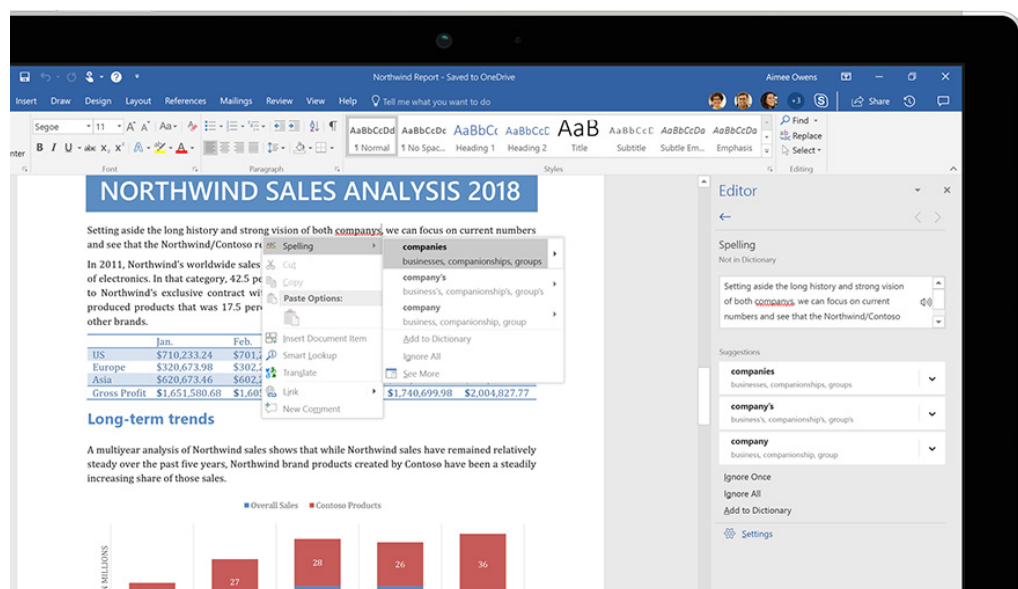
Northwind Report - Saved to OneDrive
Aimee Owens

Insert Draw Design Layout References Mailings Review View Help Tell me what you want to do
Share

Segoe 11
AaBbCcDd ¶ Normal
AaBbCcDc ¶ No Spac...
AaBbCc Heading 1
AaBbCcC Heading 2
AaB Title
AaBbCcC Subtitle
AaBbCcDa Subtle Em...
AaBbCcDa Emphasis
Find
Replace
Select
Font
Paragraph
Styles
Editing

NORTHWIND SALES ANALYSIS 2018

Setting aside the long history and strong vision of both companys, we can focus on current numbers and see that the Northwind/Contoso re

In 2011, Northwind's worldwide sales of electronics. In that category, 42.5 pe to Northwind's exclusive contract wi produced products that was 17.5 per other brands.

| | Jan. | Feb. | | |
|---|---|---|---|---|
| US | $710,233.24 | $701,2 | | |
| Europe | $320,673.98 | $302,2 | | |
| Asia | $620,673.46 | $602,2 | | |
| Gross Profit | $1,651,580.68 | $1,605 | $1,740,699.98 | $2,004,827.77 |

Long-term trends

A multiyear analysis of Northwind sales shows that while Northwind sales have remained relatively steady over the past five years, Northwind brand products created by Contoso have been a steadily increasing share of those sales.

Overall Sales Contoso Products
N MILLIONS
27 28 26 36

Spelling
Cut
Copy
Paste Options:
Insert Document Item
Smart Lookup
Translate
Link
New Comment

companies
businesses, companionships, groups
company's
business's, companionship's, group's
company
business, companionship, group
Add to Dictionary
Ignore All
See More

Editor
Spelling
Not in Dictionary
Setting aside the long history and strong vision of both companys, we can focus on current numbers and see that the Northwind/Contoso
Suggestions
companies
businesses, companionships, groups
company's
business's, companionship's, group's
company
business, companionship, group
Ignore Once
Ignore All
Add to Dictionary
Settings